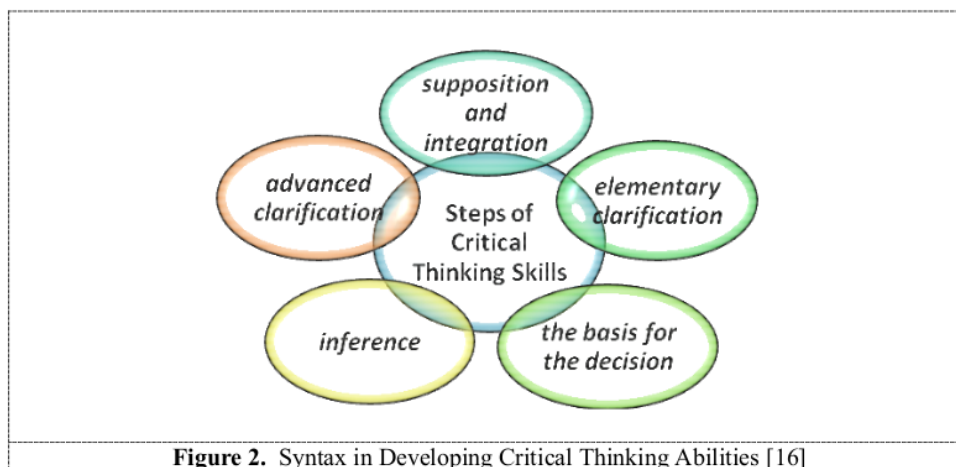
supposition and integration

advanced clarification

Steps of Critical Thinking Skills

elementary clarification

inference

the basis for the decision

**Figure 2.** Syntax in Developing Critical Thinking Abilities [16]